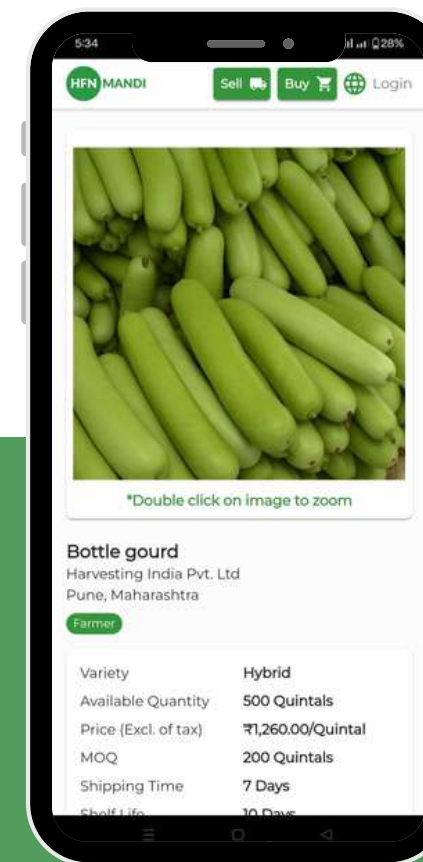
5:34 28%

HFN MANDI Sell Buy Login

*Double click on image to zoom

Bottle gourd
Harvesting India Pvt. Ltd
Pune, Maharashtra

Farmer

| | |
|---|---|
| Variety | Hybrid |
| Available Quantity | 500 Quintals |
| Price (Excl. of tax) | ₹1,260.00/Quintal |
| MOQ | 200 Quintals |
| Shipping Time | 7 Days |
| Shelf Life | 10 Days |